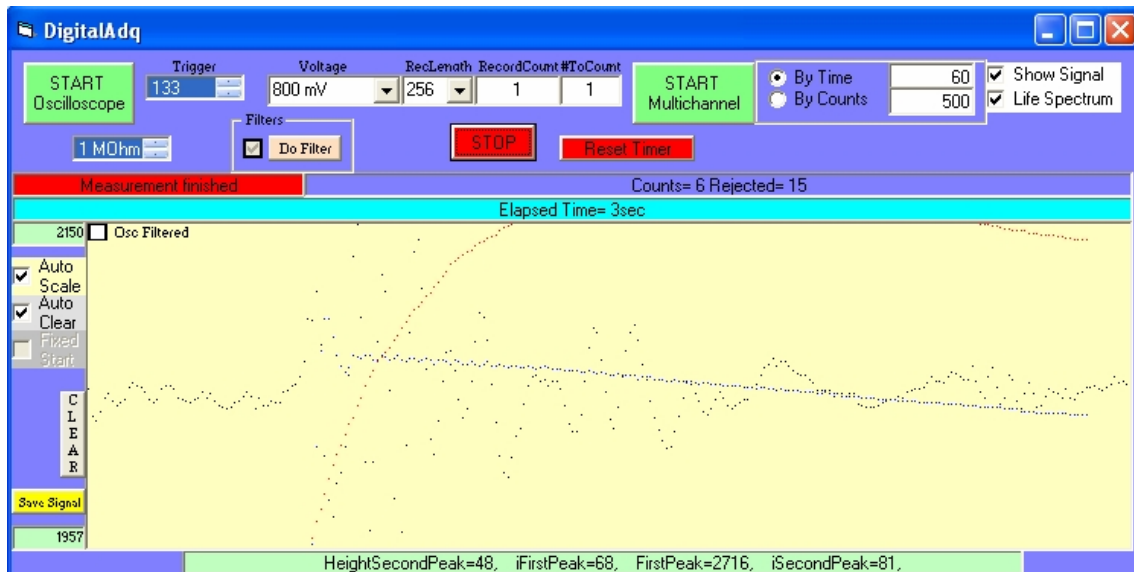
DigitalAdq

START Oscilloscope

Trigger
133

Voltage
800 mV

RecLength
256

RecordCount
1

#ToCount
1

START Multichannel

By Time
By Counts

60
500

Show Signal
Life Spectrum

1 MOhm

Filters
Do Filter

STOP

Reset Timer

Measurement finished

Counts= 6 Rejected= 15

Elapsed Time= 3sec

2150
Osc Filtered

Auto Scale
Auto Clear
Fixed Start

C L E A R

Save Signal

1957

HeightSecondPeak=48, iFirstPeak=68, FirstPeak=2716, iSecondPeak=81,